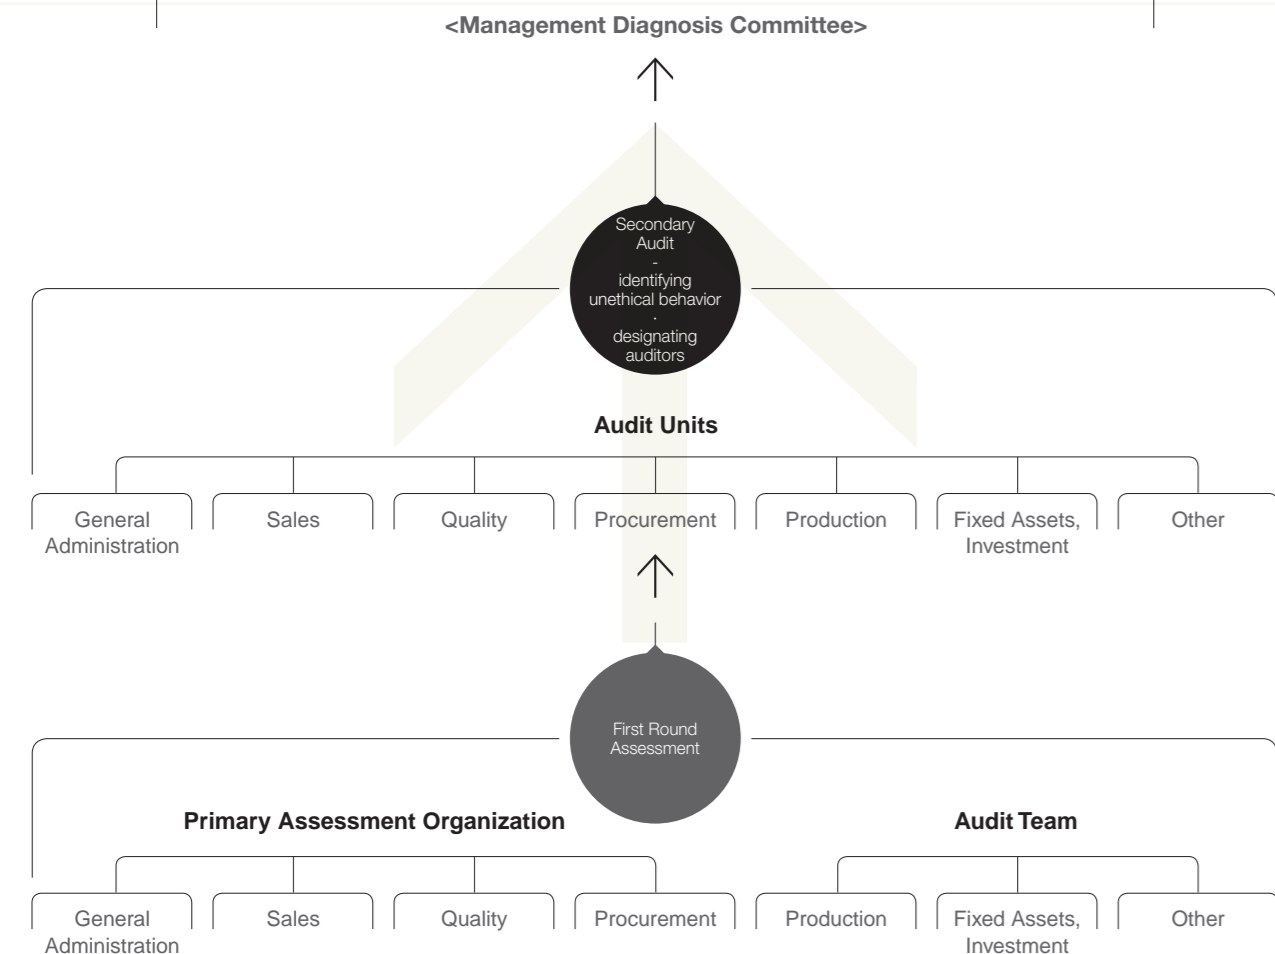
<Management Diagnosis Committee>

Secondary Audit
-
identifying unethical behavior
·
designating auditors

Audit Units

General Administration

Sales

Quality

Procurement

Production

Fixed Assets, Investment

Other

First Round Assessment

Primary Assessment Organization

Audit Team

General Administration

Sales

Quality

Procurement

Production

Fixed Assets, Investment

Other